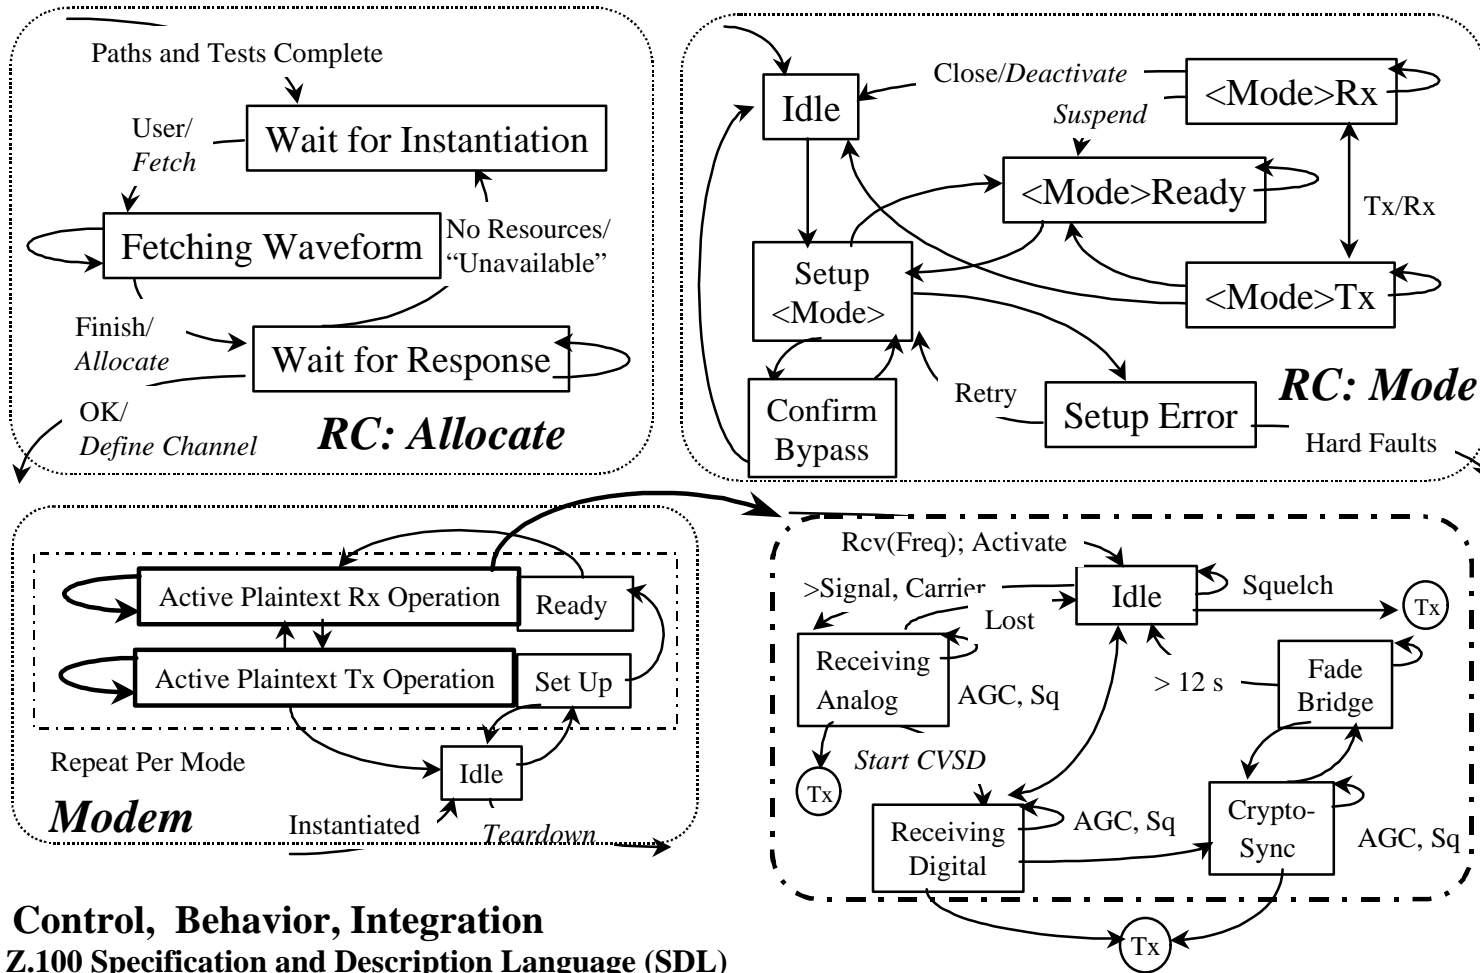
Paths and Tests Complete

User/ Fetch

Wait for Instantiation

Fetching Waveform

No Resources/ "Unavailable"

Finish/ Allocate

Wait for Response

OK/ Define Channel

RC: Allocate

Idle

Close/Deactivate

<Mode>Rx

Suspend

<Mode>Ready

Tx/Rx

Setup <Mode>

<Mode>Tx

Confirm Bypass

Retry

Setup Error

RC: Mode

Hard Faults

Active Plaintext Rx Operation

Ready

Active Plaintext Tx Operation

Set Up

Repeat Per Mode

Idle

Modem

Instantiated

Teardown

Rcv(Freq); Activate

>Signal, Carrier

Lost

Idle

Squelch

Tx

Receiving Analog

AGC, Sq

> 12 s

Fade Bridge

Tx

Start CVSD

Receiving Digital

AGC, Sq

Crypto-Sync

AGC, Sq

Tx

Control, Behavior, Integration

Z.100 Specification and Description Language (SDL)